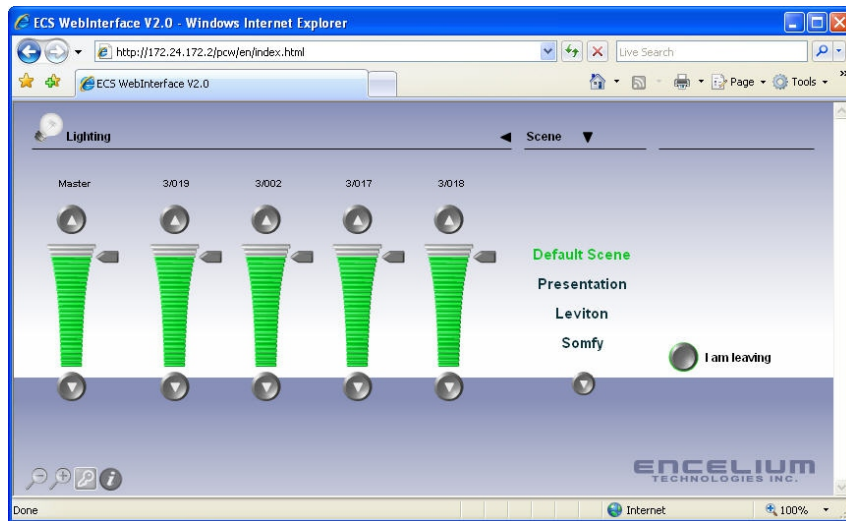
ECS WebInterface V2.0 - Windows Internet Explorer

http://172.24.172.2/pcw/en/index.html

Live Search

ECS WebInterface V2.0

Page ▾ Tools ▾

Lighting

Scene

Master

3/019

3/002

3/017

3/018

Default Scene

Presentation

Leviton

Somfy

I am leaving

ENCELIUM TECHNOLOGIES INC.

Done

Internet

100%